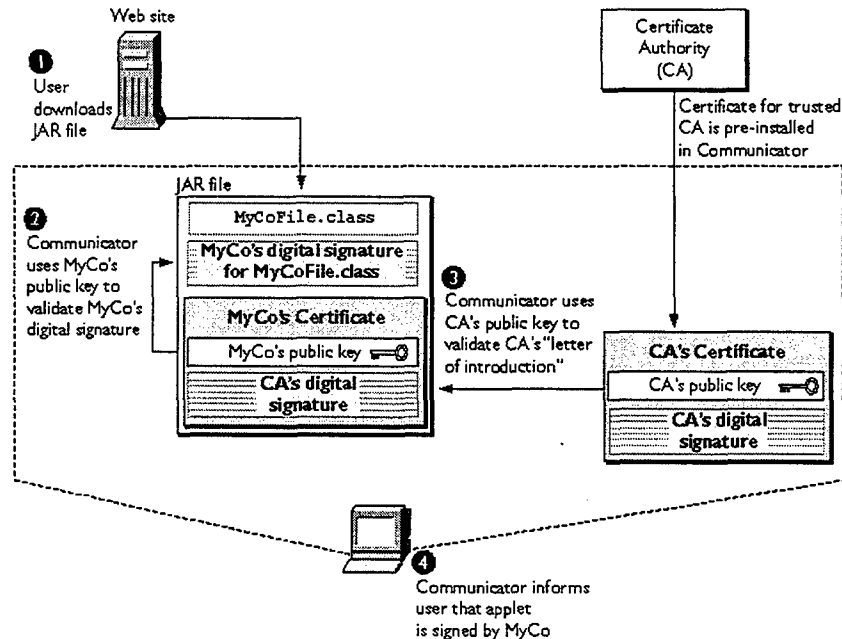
Web site

1
User downloads JAR file

Certificate Authority (CA)

Certificate for trusted CA is pre-installed in Communicator

JAR file

MyCoFile.class

MyCo's digital signature for MyCoFile.class

2
Communicator uses MyCo's public key to validate MyCo's digital signature

MyCo's Certificate

MyCo's public key

CA's digital signature

3
Communicator uses CA's public key to validate CA's "letter of introduction"

CA's Certificate

CA's public key

CA's digital signature

4
Communicator informs user that applet is signed by MyCo